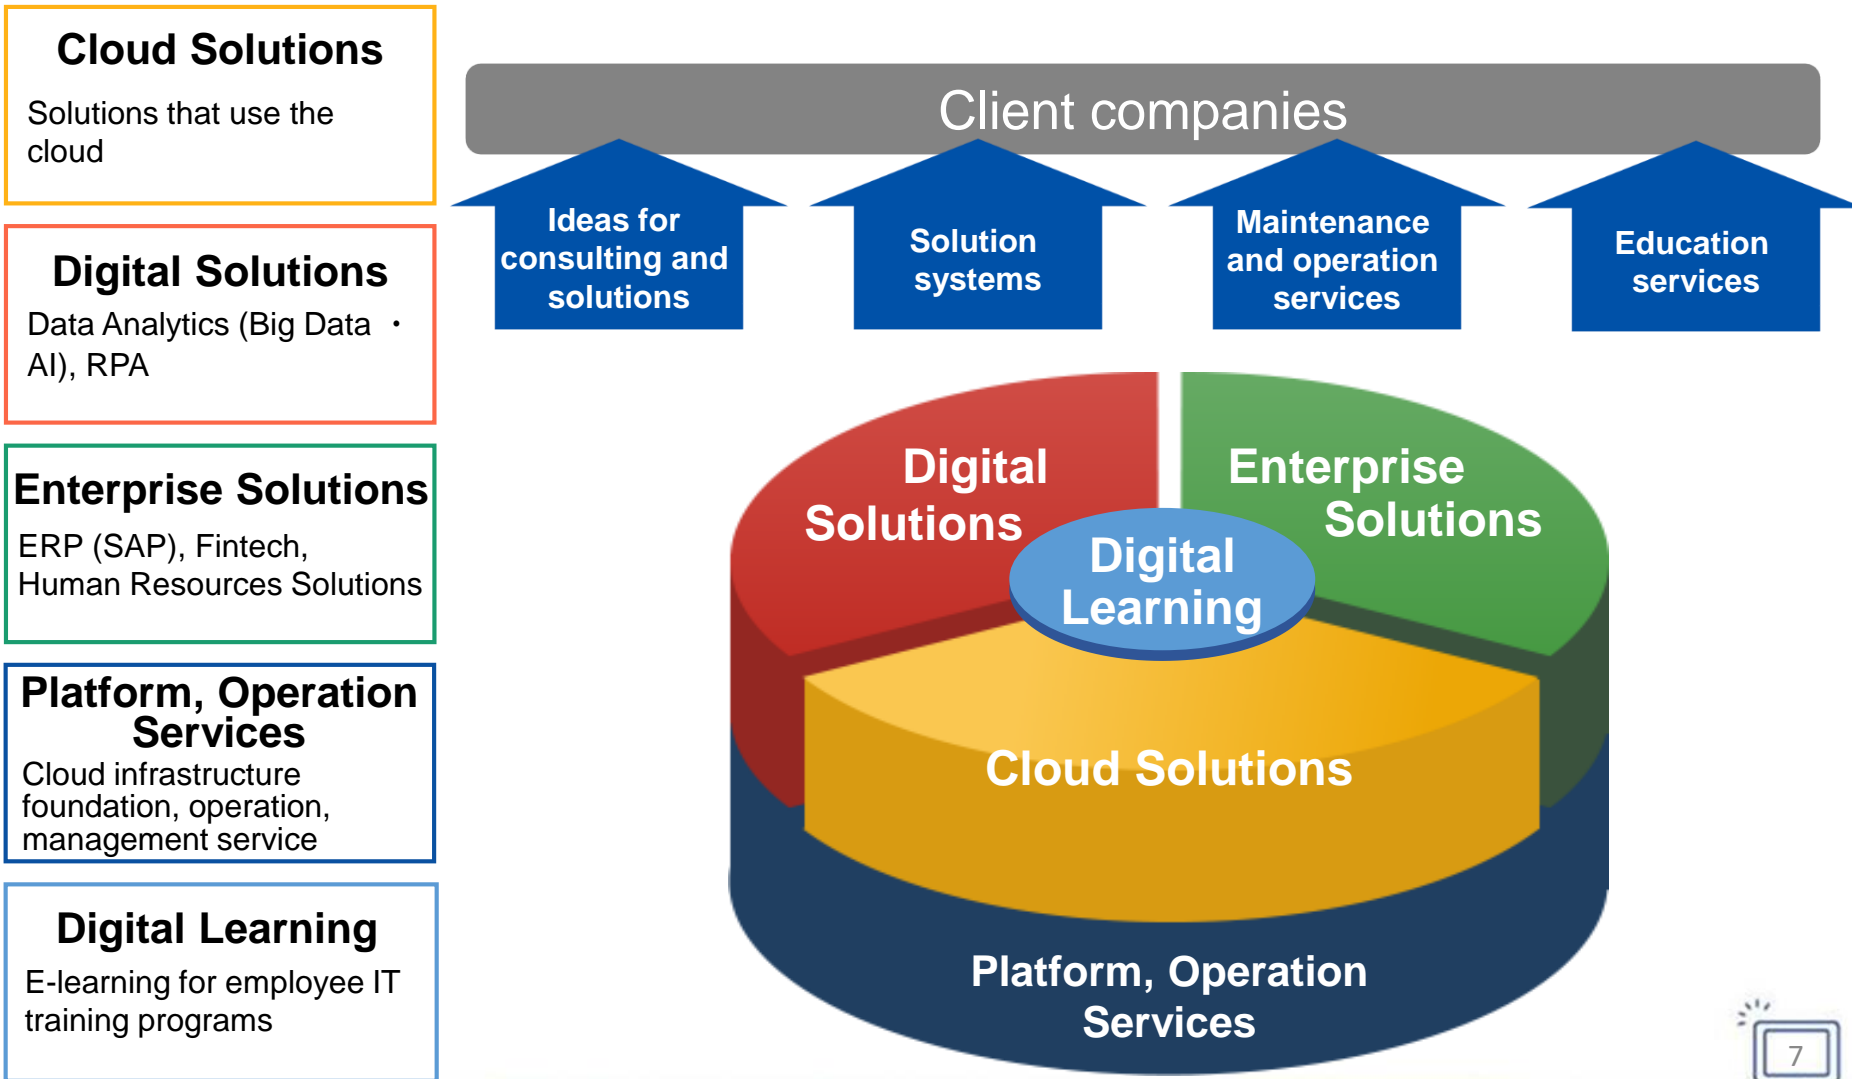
Cloud Solutions

Solutions that use the cloud

Digital Solutions

Data Analytics (Big Data ・ AI), RPA

Enterprise Solutions

ERP (SAP), Fintech, Human Resources Solutions

Platform, Operation Services

Cloud infrastructure foundation, operation, management service

Digital Learning

E-learning for employee IT training programs

Client companies

Ideas for consulting and solutions

Solution systems

Maintenance and operation services

Education services

Digital Solutions

Enterprise Solutions

Digital Learning

Cloud Solutions

Platform, Operation Services

7